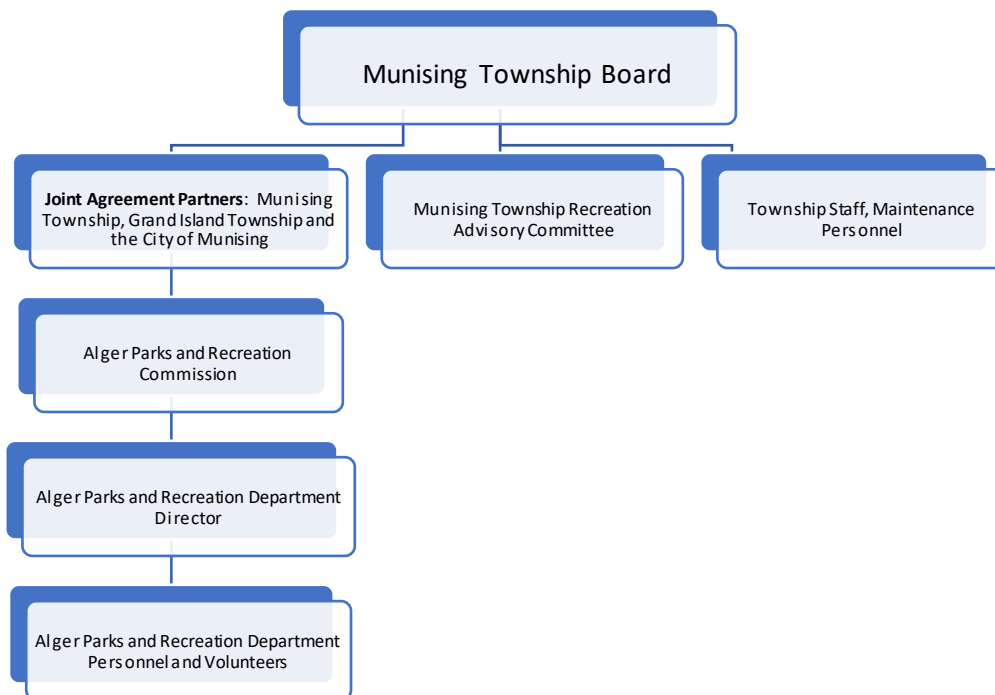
Munising Township Board

Joint Agreement Partners: Munising Township, Grand Island Township and the City of Munising

Munising Township Recreation Advisory Committee

Township Staff, Maintenance Personnel

Alger Parks and Recreation Commission

Alger Parks and Recreation Department Director

Alger Parks and Recreation Department Personnel and Volunteers